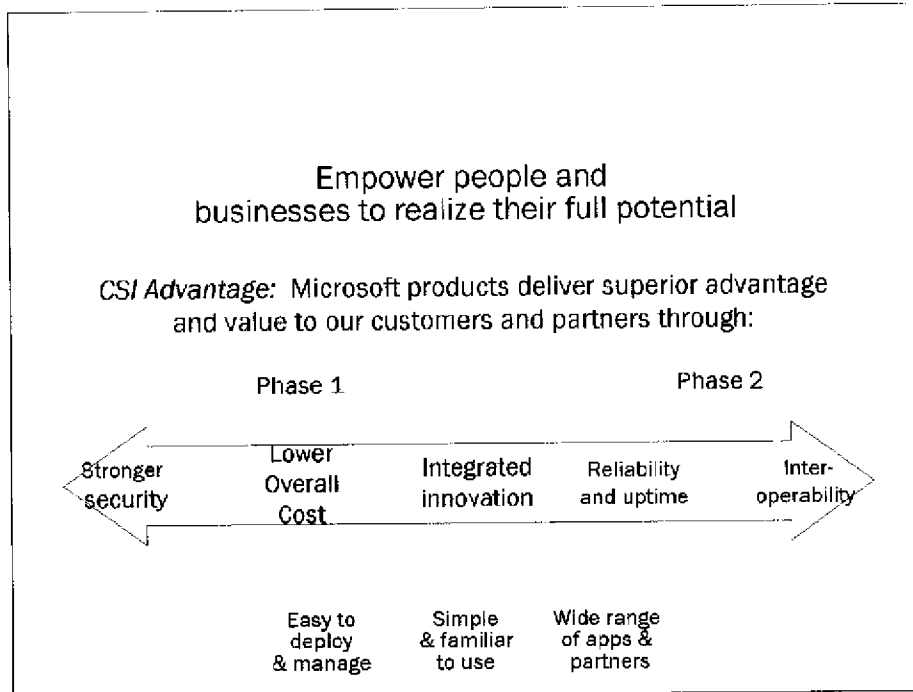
Empower people and businesses to realize their full potential

CSI Advantage: Microsoft products deliver superior advantage and value to our customers and partners through:

Phase 1

Phase 2

Stronger security

Lower Overall Cost

Integrated innovation

Reliability and uptime

Interoperability

Easy to deploy & manage

Simple & familiar to use

Wide range of apps & partners